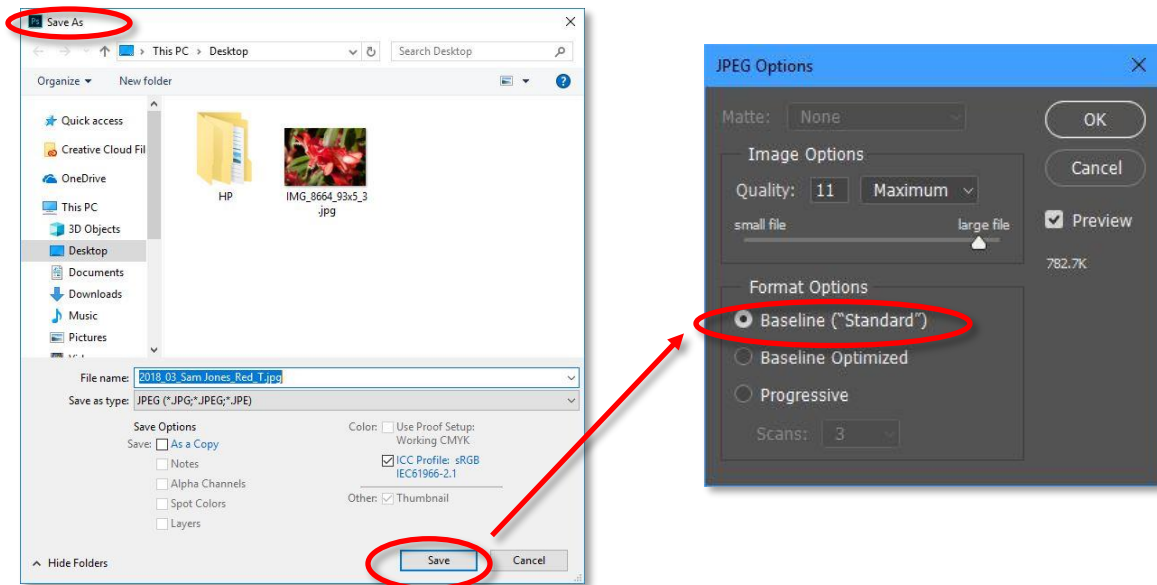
Ps Save As
×
← → ∨ ↑ This PC > Desktop
Search Desktop
Organize ▾ New folder
?
Quick access
Creative Cloud Fil
OneDrive
This PC
3D Objects
Desktop
Documents
Downloads
Music
Pictures
HP
IMG_8664_93x5_3.jpg
File name: 2018_03_Sam Jones_Red_T.jpg
Save as type: JPEG (*.JPG;*.JPEG;*.JPE)
Save Options
Save: As a Copy
Notes
Alpha Channels
Spot Colors
Layers
Color: Use Proof Setup: Working CMYK
ICC Profile: sRGB IEC61966-2.1
Other: Thumbnail
Hide Folders
Save
Cancel

JPEG Options
×
Matte: None
Image Options
Quality: 11 Maximum
small file
large file
Format Options
Baseline ("Standard")
Baseline Optimized
Progressive
Scans: 3
OK
Cancel
Preview
782.7K